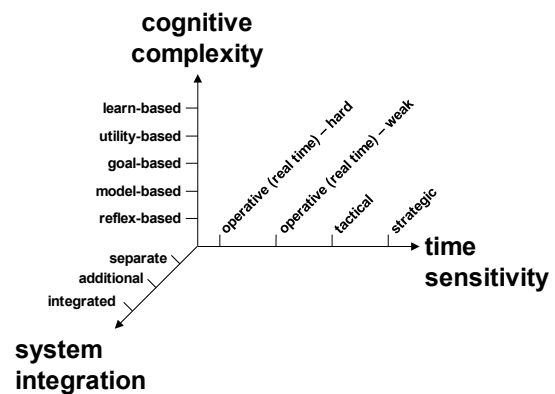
cognitive complexity

learn-based
utility-based
goal-based
model-based
reflex-based

operative (real time) – hard
operative (real time) – weak
tactical
strategic

time sensitivity

separate
additional
integrated

system integration